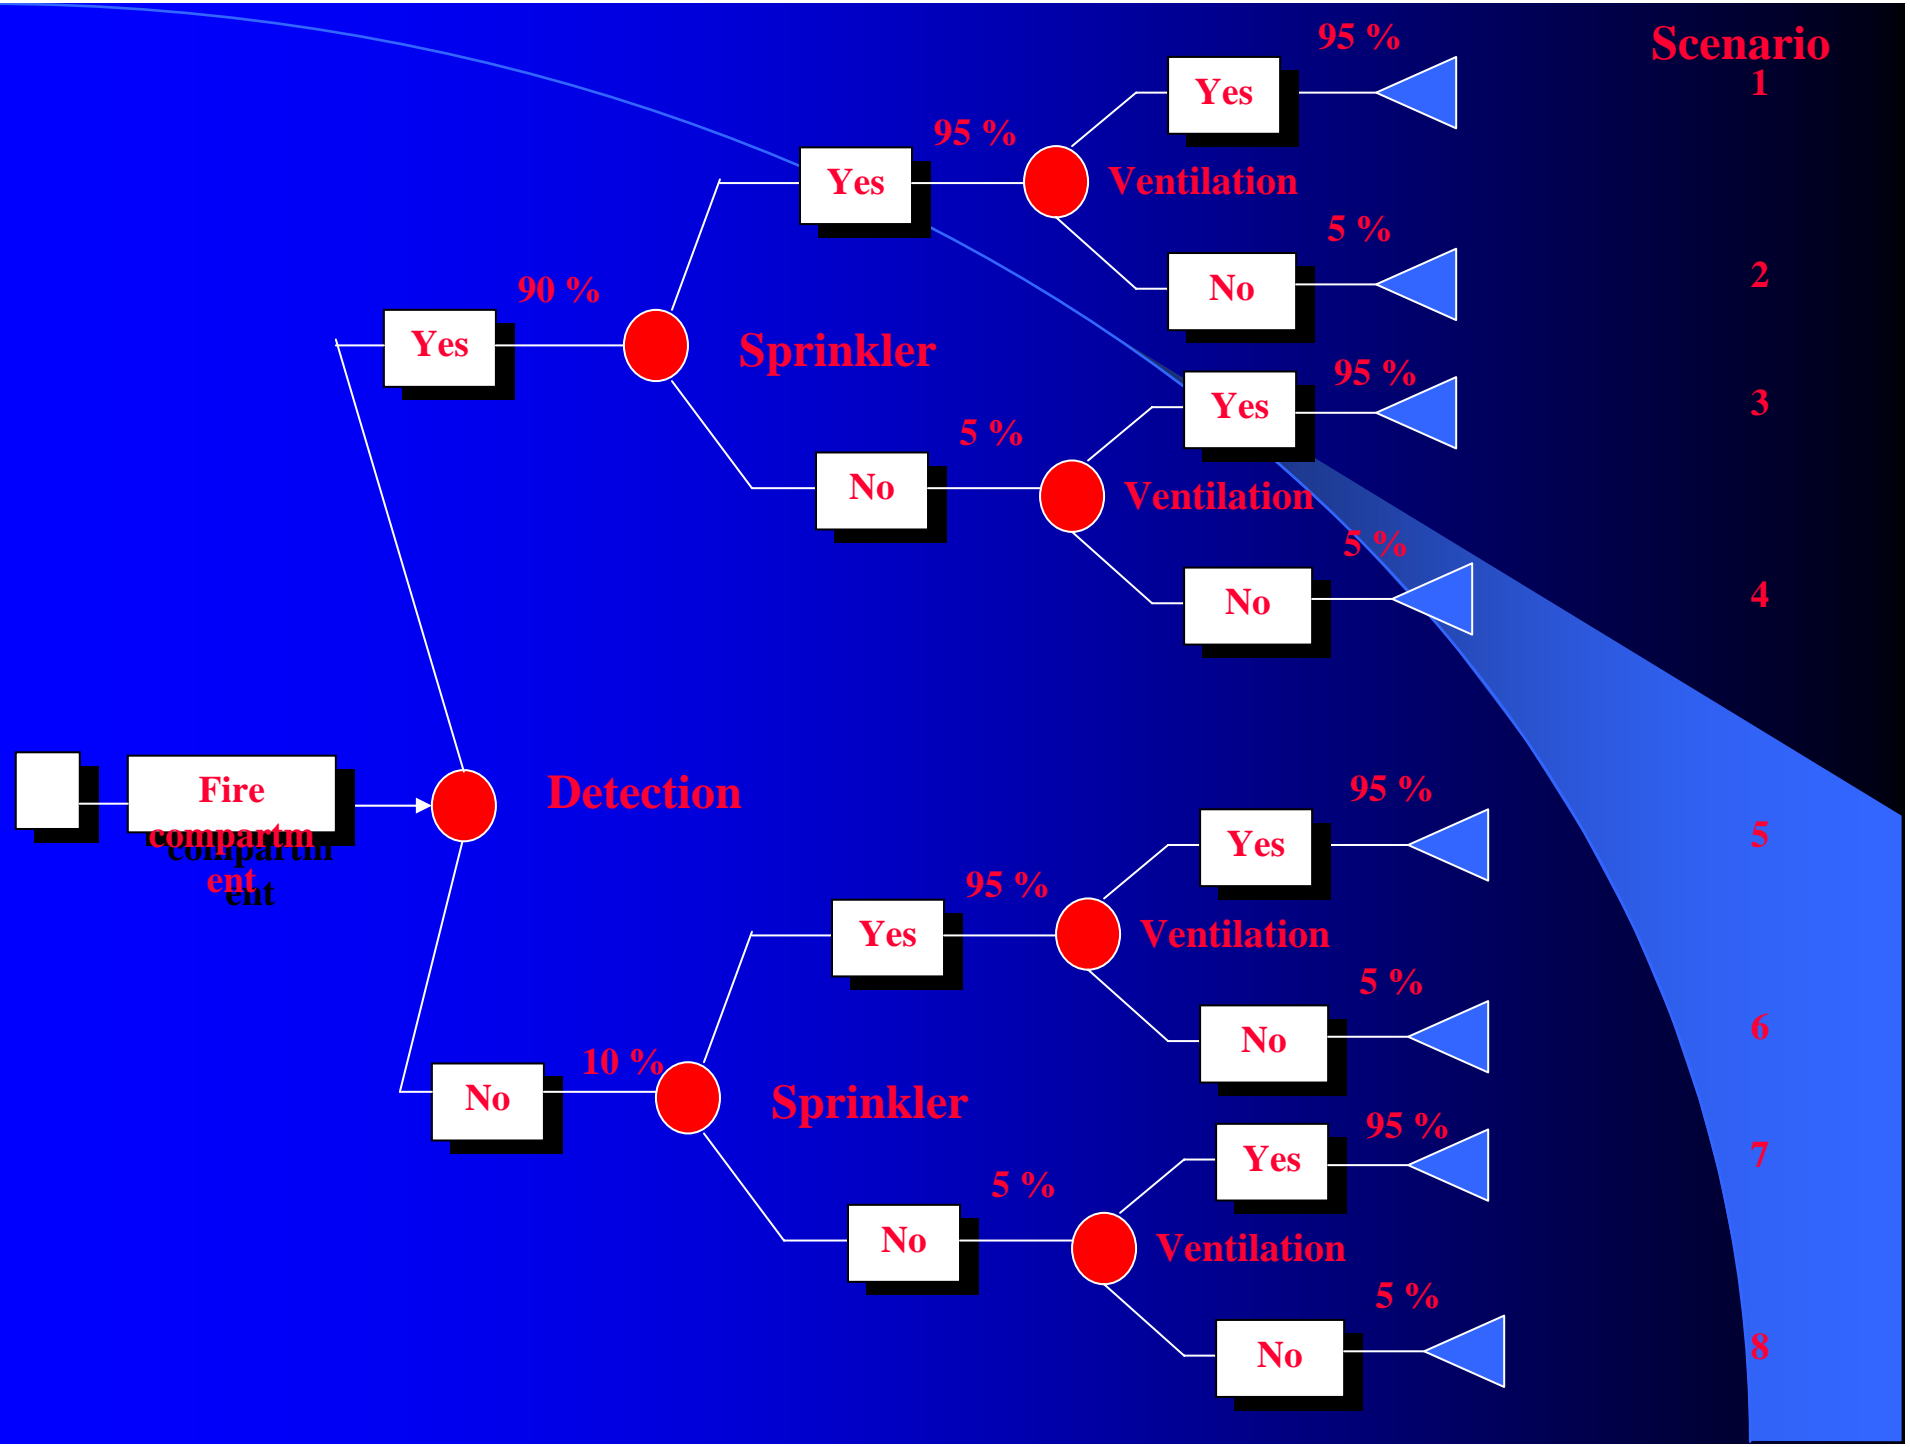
Scenario

Fire compartment

Detection

90 %

Yes

Sprinkler

95 %

Yes

Ventilation

95 %

Yes

1

5 %

No

2

5 %

No

Ventilation

95 %

Yes

3

5 %

No

4

10 %

No

Sprinkler

95 %

Yes

Ventilation

95 %

Yes

5

5 %

No

6

5 %

No

Ventilation

95 %

Yes

7

5 %

No

8